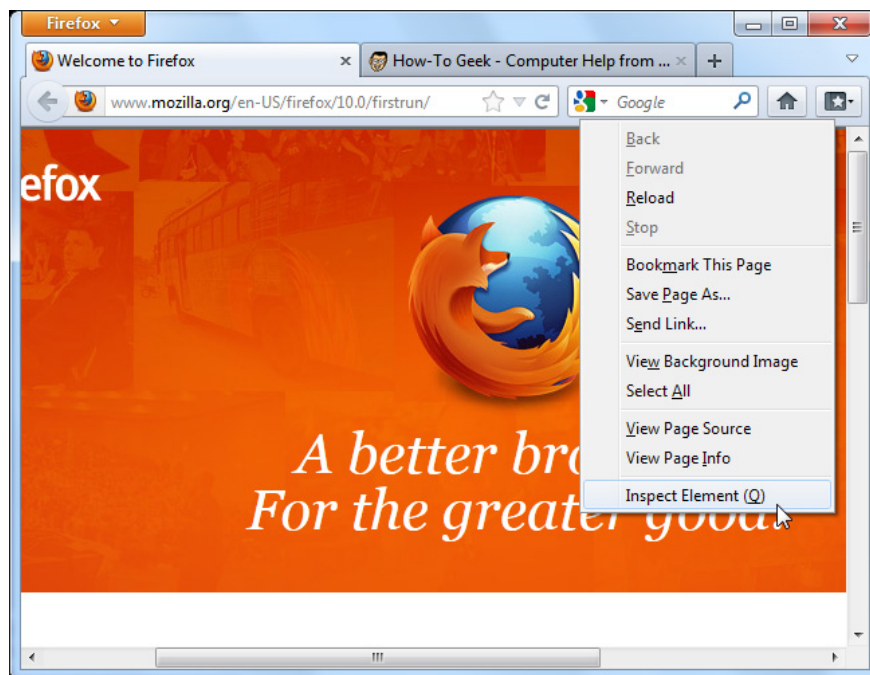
Firefox

Welcome to Firefox

How-To Geek - Computer Help from ...

www.mozilla.org/en-US/firefox/10.0/firstrun/

Google

efox

A better br
For the greater good

Back
Forward
Reload
Stop
Bookmark This Page
Save Page As...
Send Link...
View Background Image
Select All
View Page Source
View Page Info
Inspect Element (Q)